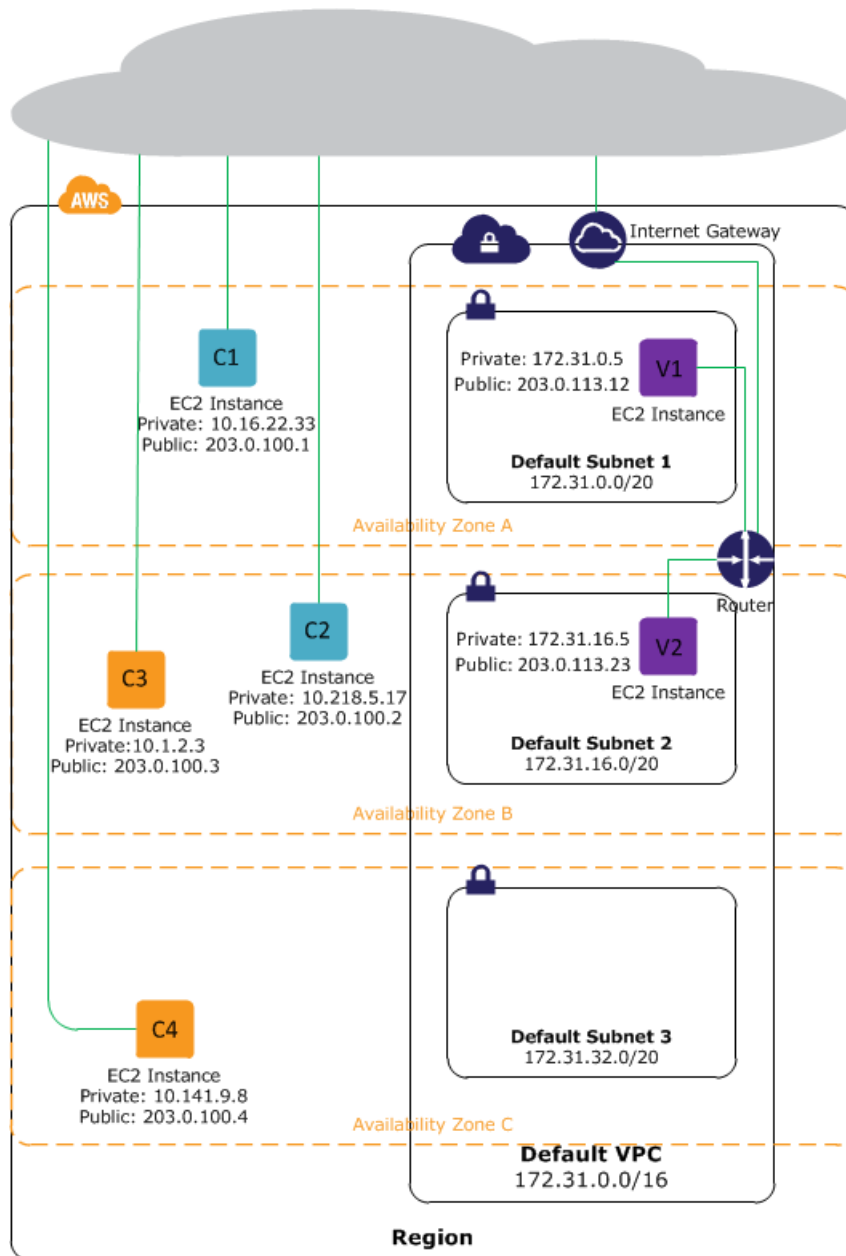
AWS

Internet Gateway

C1
EC2 Instance
Private: 10.16.22.33
Public: 203.0.100.1

Private: 172.31.0.5
Public: 203.0.113.12
V1
EC2 Instance

Default Subnet 1
172.31.0.0/20

Availability Zone A

Router

C2
EC2 Instance
Private: 10.218.5.17
Public: 203.0.100.2

C3
EC2 Instance
Private:10.1.2.3
Public: 203.0.100.3

Private: 172.31.16.5
Public: 203.0.113.23
V2
EC2 Instance

Default Subnet 2
172.31.16.0/20

Availability Zone B

Default Subnet 3
172.31.32.0/20

C4
EC2 Instance
Private: 10.141.9.8
Public: 203.0.100.4

Availability Zone C

Default VPC
172.31.0.0/16

Region